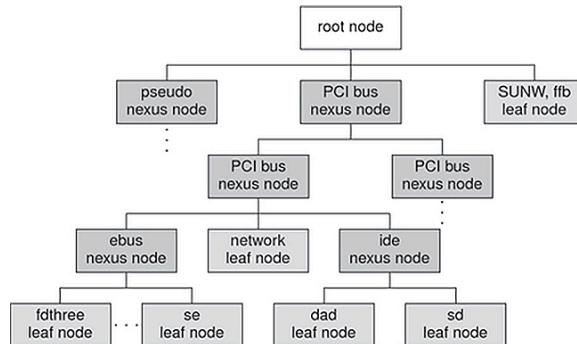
root node

pseudo nexus node

PCI bus nexus node

SUNW, ffb leaf node

PCI bus nexus node

PCI bus nexus node

ebus nexus node

network leaf node

ide nexus node

fdthree leaf node

se leaf node

dad leaf node

sd leaf node